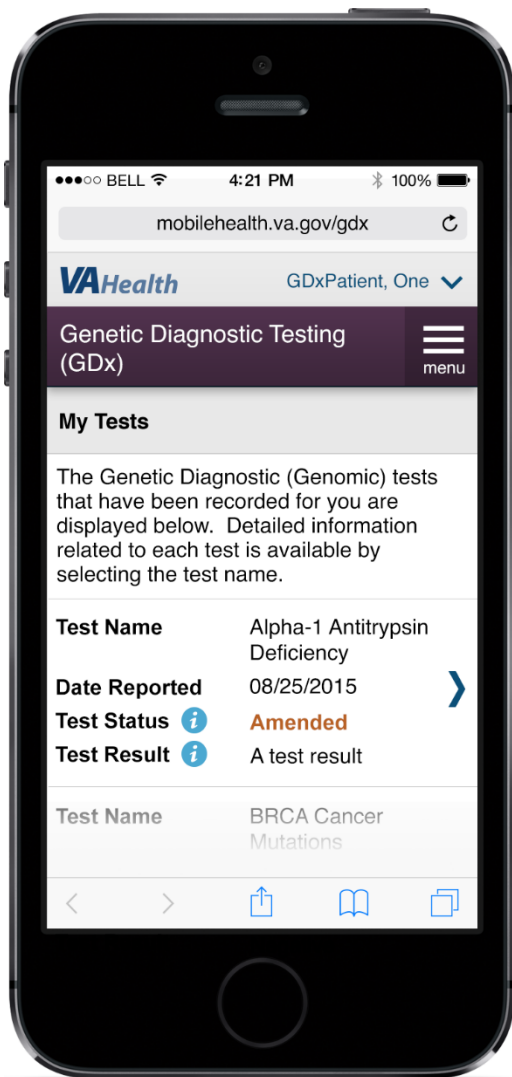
●●●○○ BELL 4:21 PM 100%

mobilehealth.va.gov/gdx

VAHealth GDxPatient, One

Genetic Diagnostic Testing (GDx)

menu

My Tests

The Genetic Diagnostic (Genomic) tests that have been recorded for you are displayed below. Detailed information related to each test is available by selecting the test name.

| | |
|---|---|
| Test Name | Alpha-1 Antitrypsin Deficiency |
| Date Reported | 08/25/2015 |
| Test Status | Amended |
| Test Result | A test result |

| | |
|---|---|
| Test Name | BRCA Cancer Mutations |